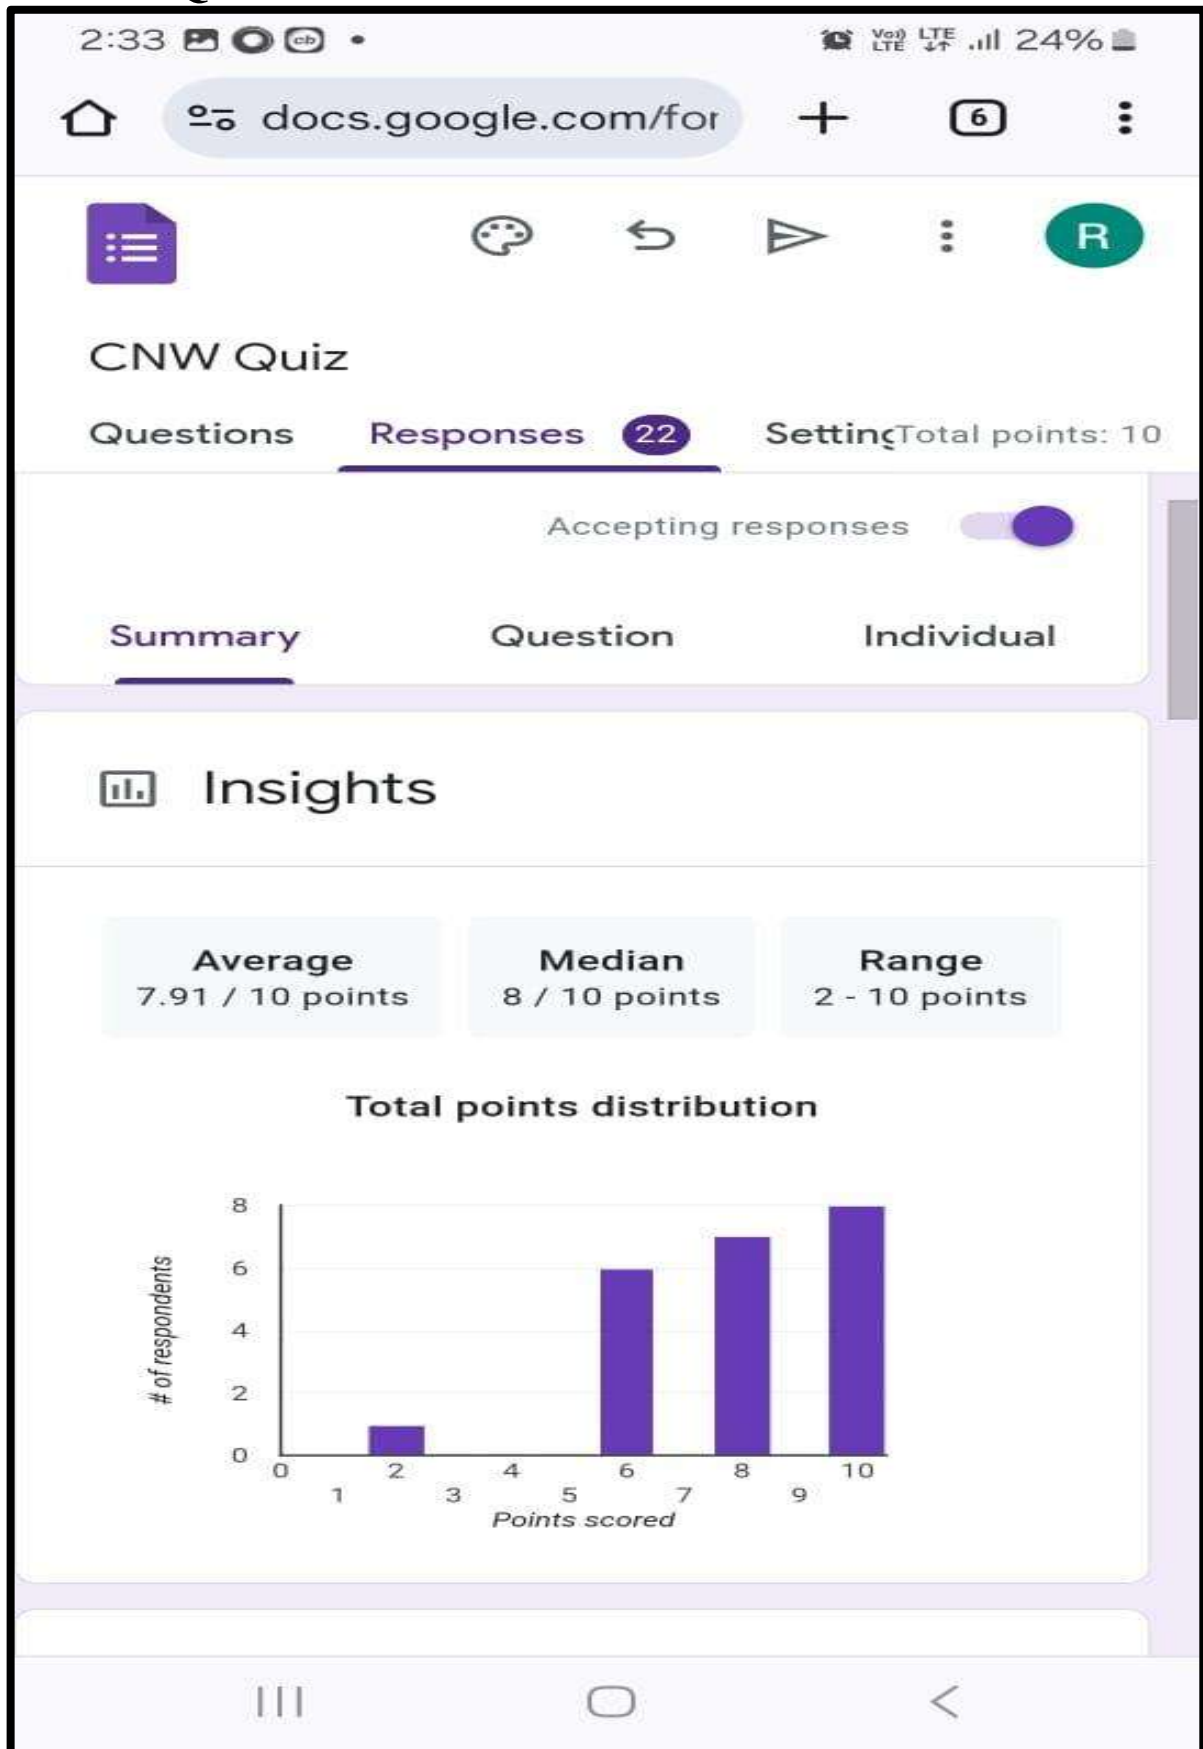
2:33 • Vo) LTE LTE 24%

docs.google.com/for

6

R

CNW Quiz

Questions Responses 22 SettinTotal points: 10

Accepting responses

Summary Question Individual

Insights

Average
7.91 / 10 points

Median
8 / 10 points

Range
2 - 10 points

Total points distribution

# of respondents

8
6
4
2
0

0 2 4 6 8 10
1 3 5 7 9
Points scored